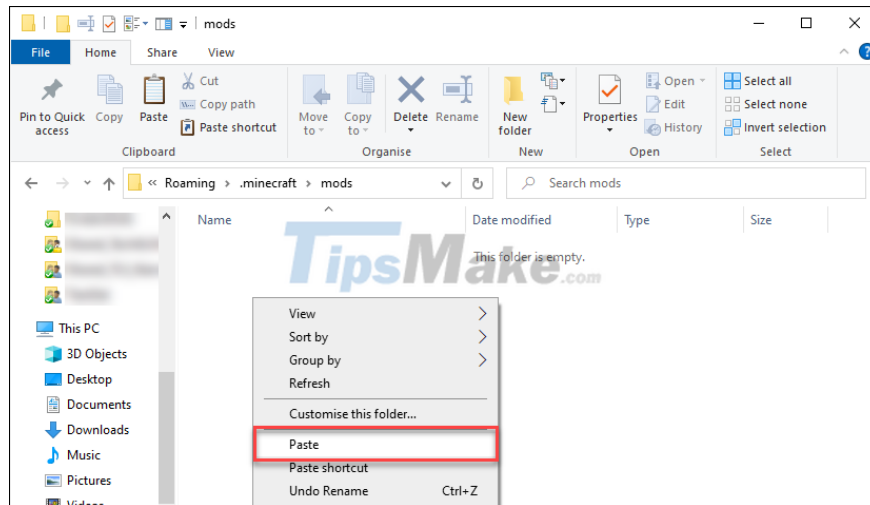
mods

File Home Share View

Pin to Quick access Copy Paste Cut Copy path Paste shortcut
Clipboard

Move to Copy to Delete Rename
Organise

New folder
New

Properties Open Edit History
Open

Select all Select none Invert selection
Select

« Roaming › .minecraft › mods

Search mods

Name Date modified Type Size

This folder is empty.

TipsMake.com

This PC
3D Objects
Desktop
Documents
Downloads
Music
Pictures

View
Sort by
Group by
Refresh
Customise this folder...
Paste
Paste shortcut
Undo Rename Ctrl+Z